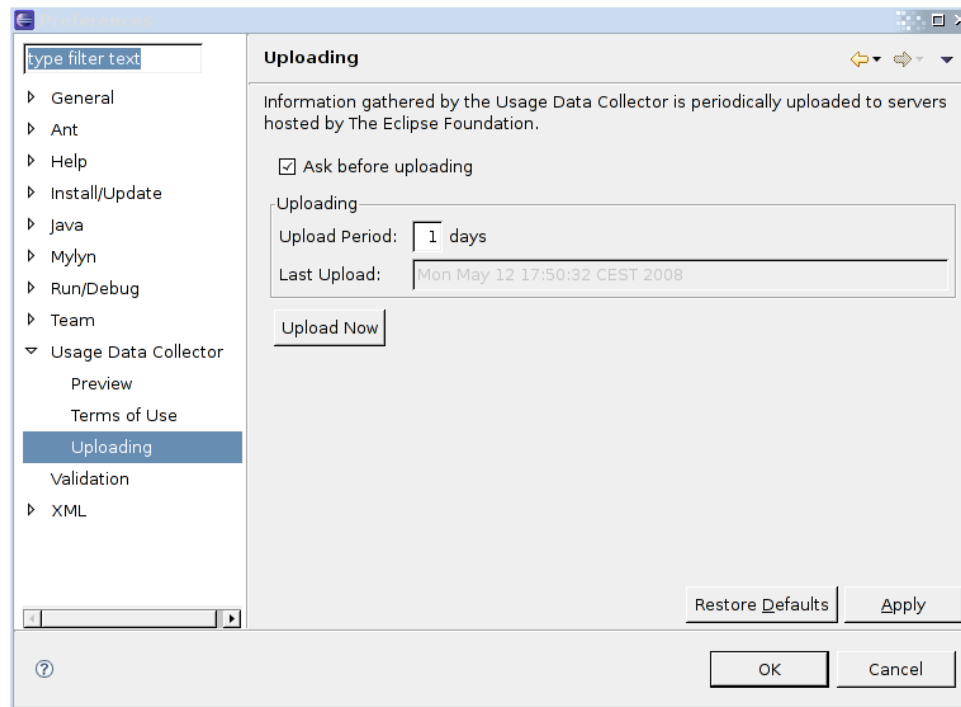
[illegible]

type filter text

General
Ant
Help
Install/Update
Java
Mylyn
Run/Debug
Team
Usage Data Collector
Preview
Terms of Use
Uploading
Validation
XML

Uploading

Information gathered by the Usage Data Collector is periodically uploaded to servers hosted by The Eclipse Foundation.

Ask before uploading

Uploading
Upload Period: 1 days
Last Upload: Mon May 12 17:50:32 CEST 2008

Upload Now

Restore Defaults
Apply

OK
Cancel